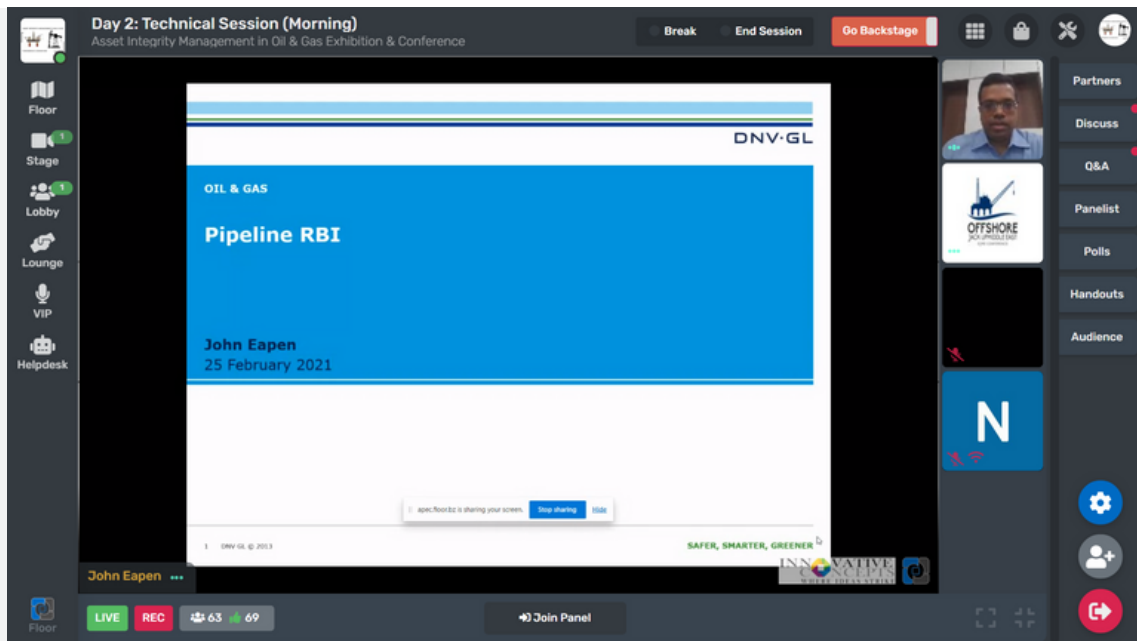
Day 2: Technical Session (Morning)
Asset Integrity Management in Oil & Gas Exhibition & Conference

Break
End Session
Go Backstage

Floor
1
Stage
1
Lobby
Lounge
VIP
Helpdesk

DNV·GL

OIL & GAS

Pipeline RBI

John Eapen
25 February 2021

apec.floor.bz is sharing your screen. Stop sharing Hide

1 DNV GL © 2013

SAFER, SMARTER, GREENER

INNOVATIVE CONCEPTS
WHERE IDEAS STRIKE

OFFSHORE

N

Partners
Discuss
Q&A
Panelist
Polls
Handouts
Audience

John Eapen

Floor
LIVE
REC
63
69
Join Panel